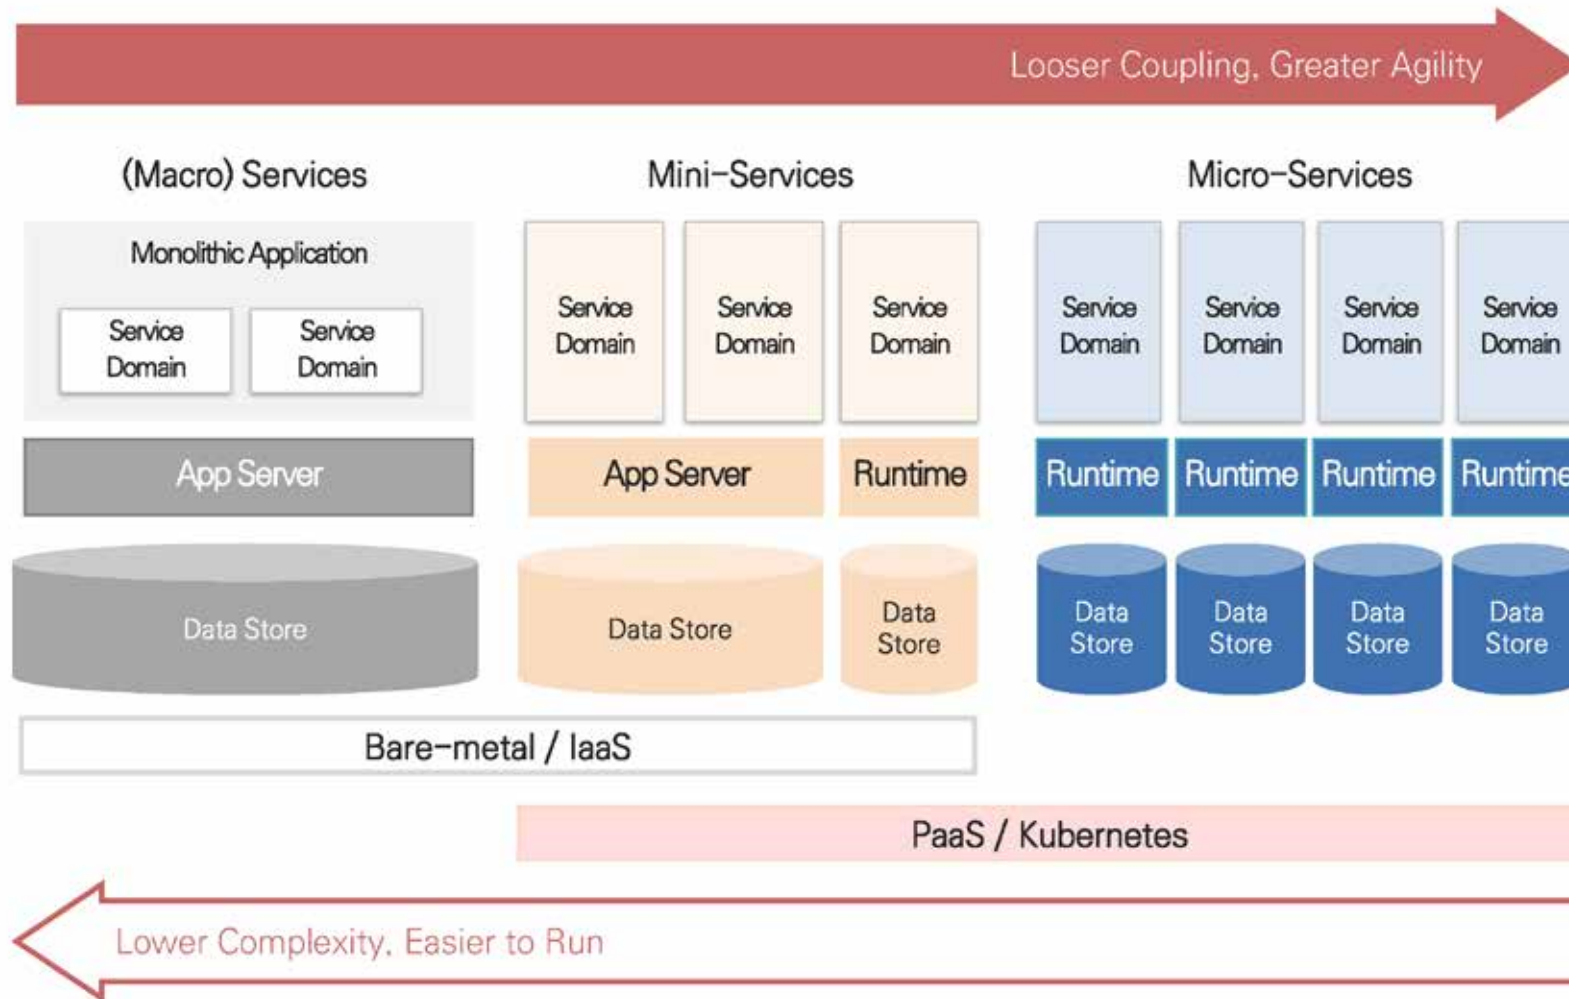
Looser Coupling, Greater Agility

(Macro) Services

Monolithic Application

Service Domain

Service Domain

App Server

Data Store

Mini-Services

Service Domain

Service Domain

Service Domain

App Server

Runtime

Data Store

Data Store

Micro-Services

Service Domain

Service Domain

Service Domain

Service Domain

Runtime

Runtime

Runtime

Runtime

Data Store

Data Store

Data Store

Data Store

Bare-metal / IaaS

PaaS / Kubernetes

Lower Complexity, Easier to Run